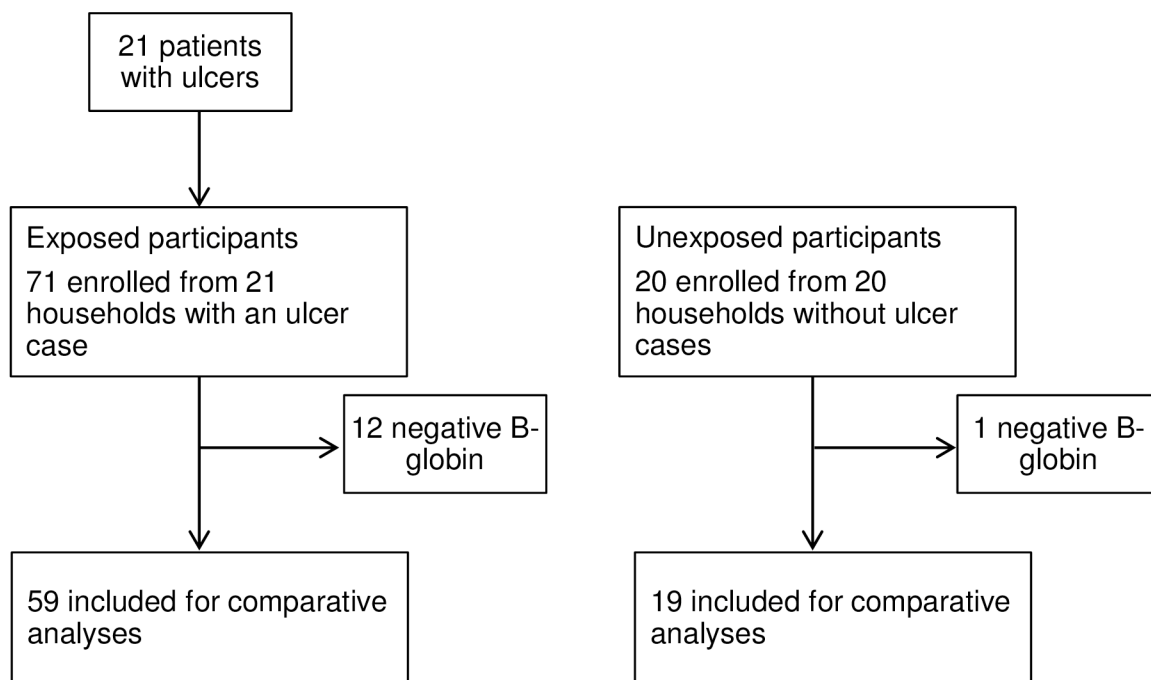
21 patients with ulcers

Exposed participants

71 enrolled from 21 households with an ulcer case

12 negative B-globin

59 included for comparative analyses

Unexposed participants

20 enrolled from 20 households without ulcer cases

1 negative B-globin

19 included for comparative analyses